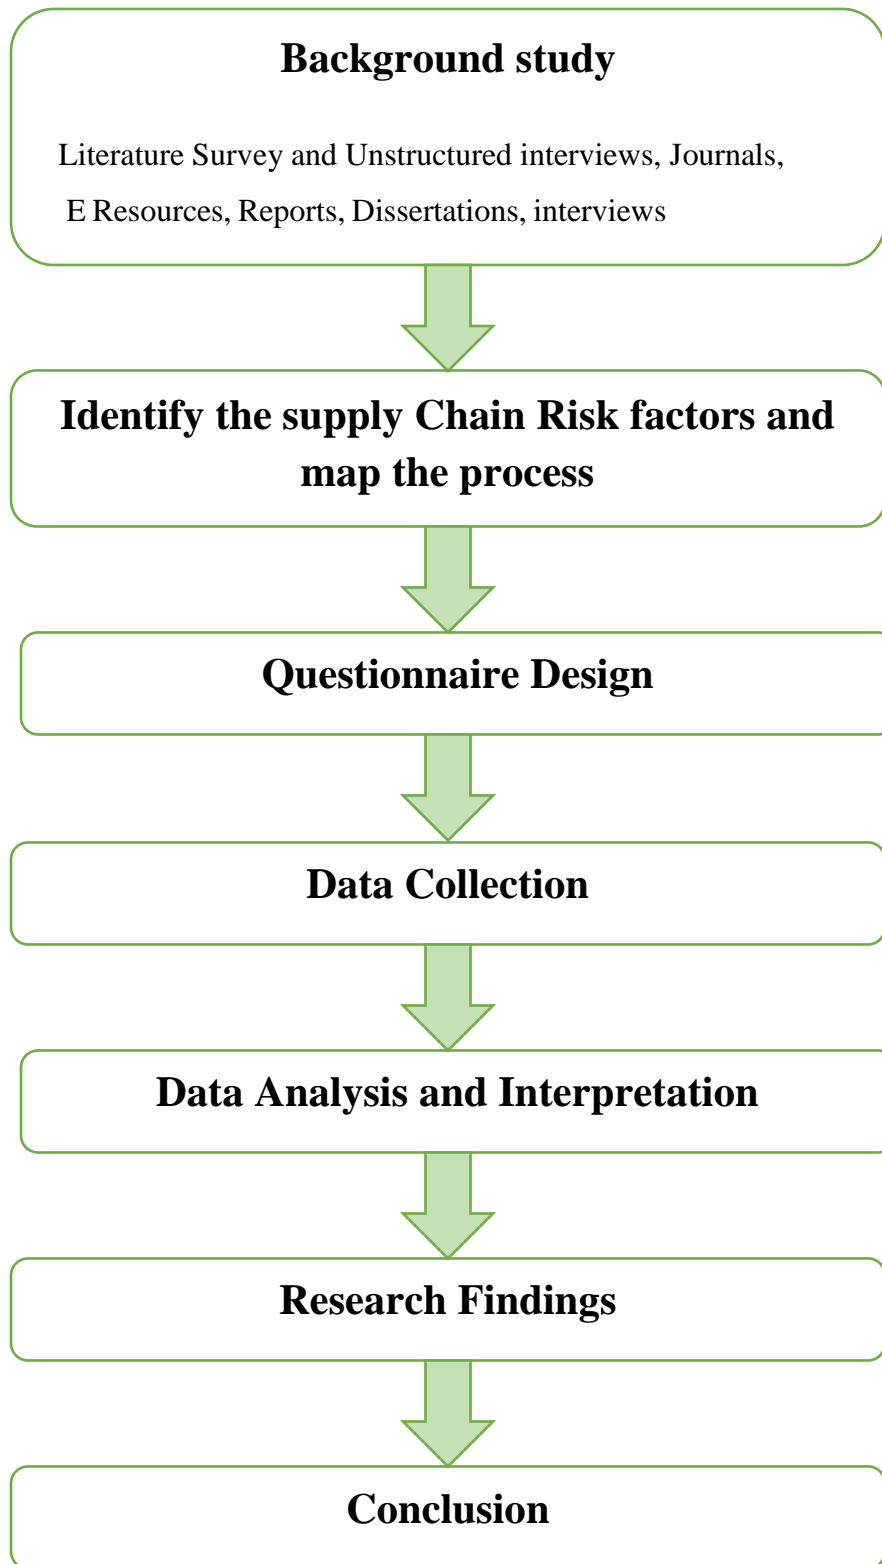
Background study

Literature Survey and Unstructured interviews, Journals, E Resources, Reports, Dissertations, interviews

Identify the supply Chain Risk factors and map the process

Questionnaire Design

Data Collection

Data Analysis and Interpretation

Research Findings

Conclusion